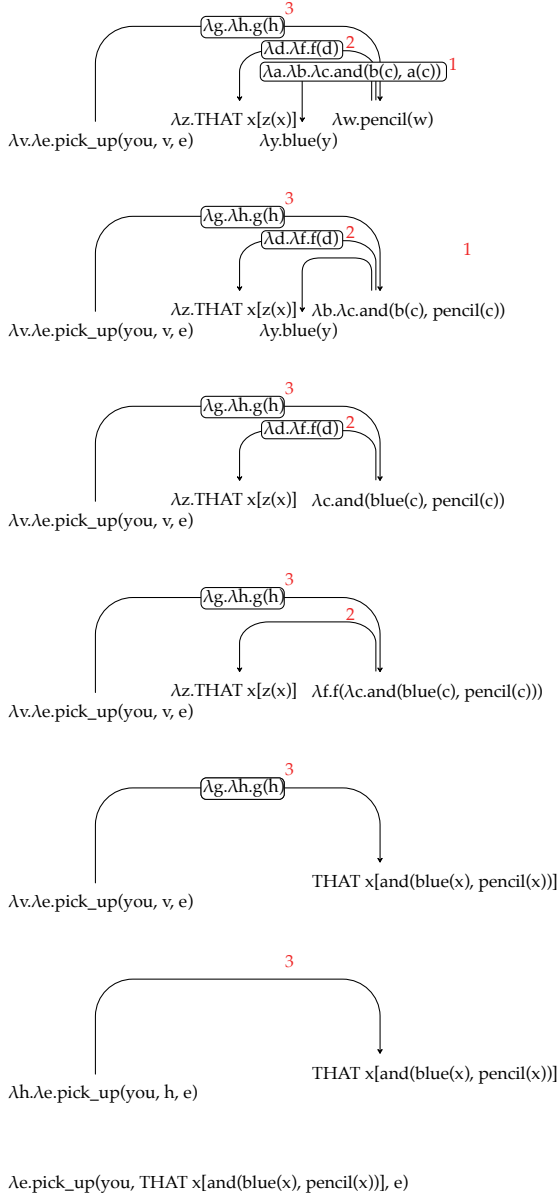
3
λg.λh.g(h)
λd.λf.f(d) 2
λa.λb.λc.and(b(c), a(c)) 1
λz.THAT x[z(x)]
λw.pencil(w)
λv.λe.pick_up(you, v, e)
λy.blue(y)

3
λg.λh.g(h)
λd.λf.f(d) 2
1
λz.THAT x[z(x)] λb.λc.and(b(c), pencil(c))
λv.λe.pick_up(you, v, e)
λy.blue(y)

3
λg.λh.g(h)
λd.λf.f(d) 2
λz.THAT x[z(x)] λc.and(blue(c), pencil(c))
λv.λe.pick_up(you, v, e)

3
λg.λh.g(h)
2
λz.THAT x[z(x)] λf.f(λc.and(blue(c), pencil(c)))
λv.λe.pick_up(you, v, e)

3
λg.λh.g(h)
THAT x[and(blue(x), pencil(x))]
λv.λe.pick_up(you, v, e)

3
THAT x[and(blue(x), pencil(x))]
λh.λe.pick_up(you, h, e)

λe.pick_up(you, THAT x[and(blue(x), pencil(x))], e)